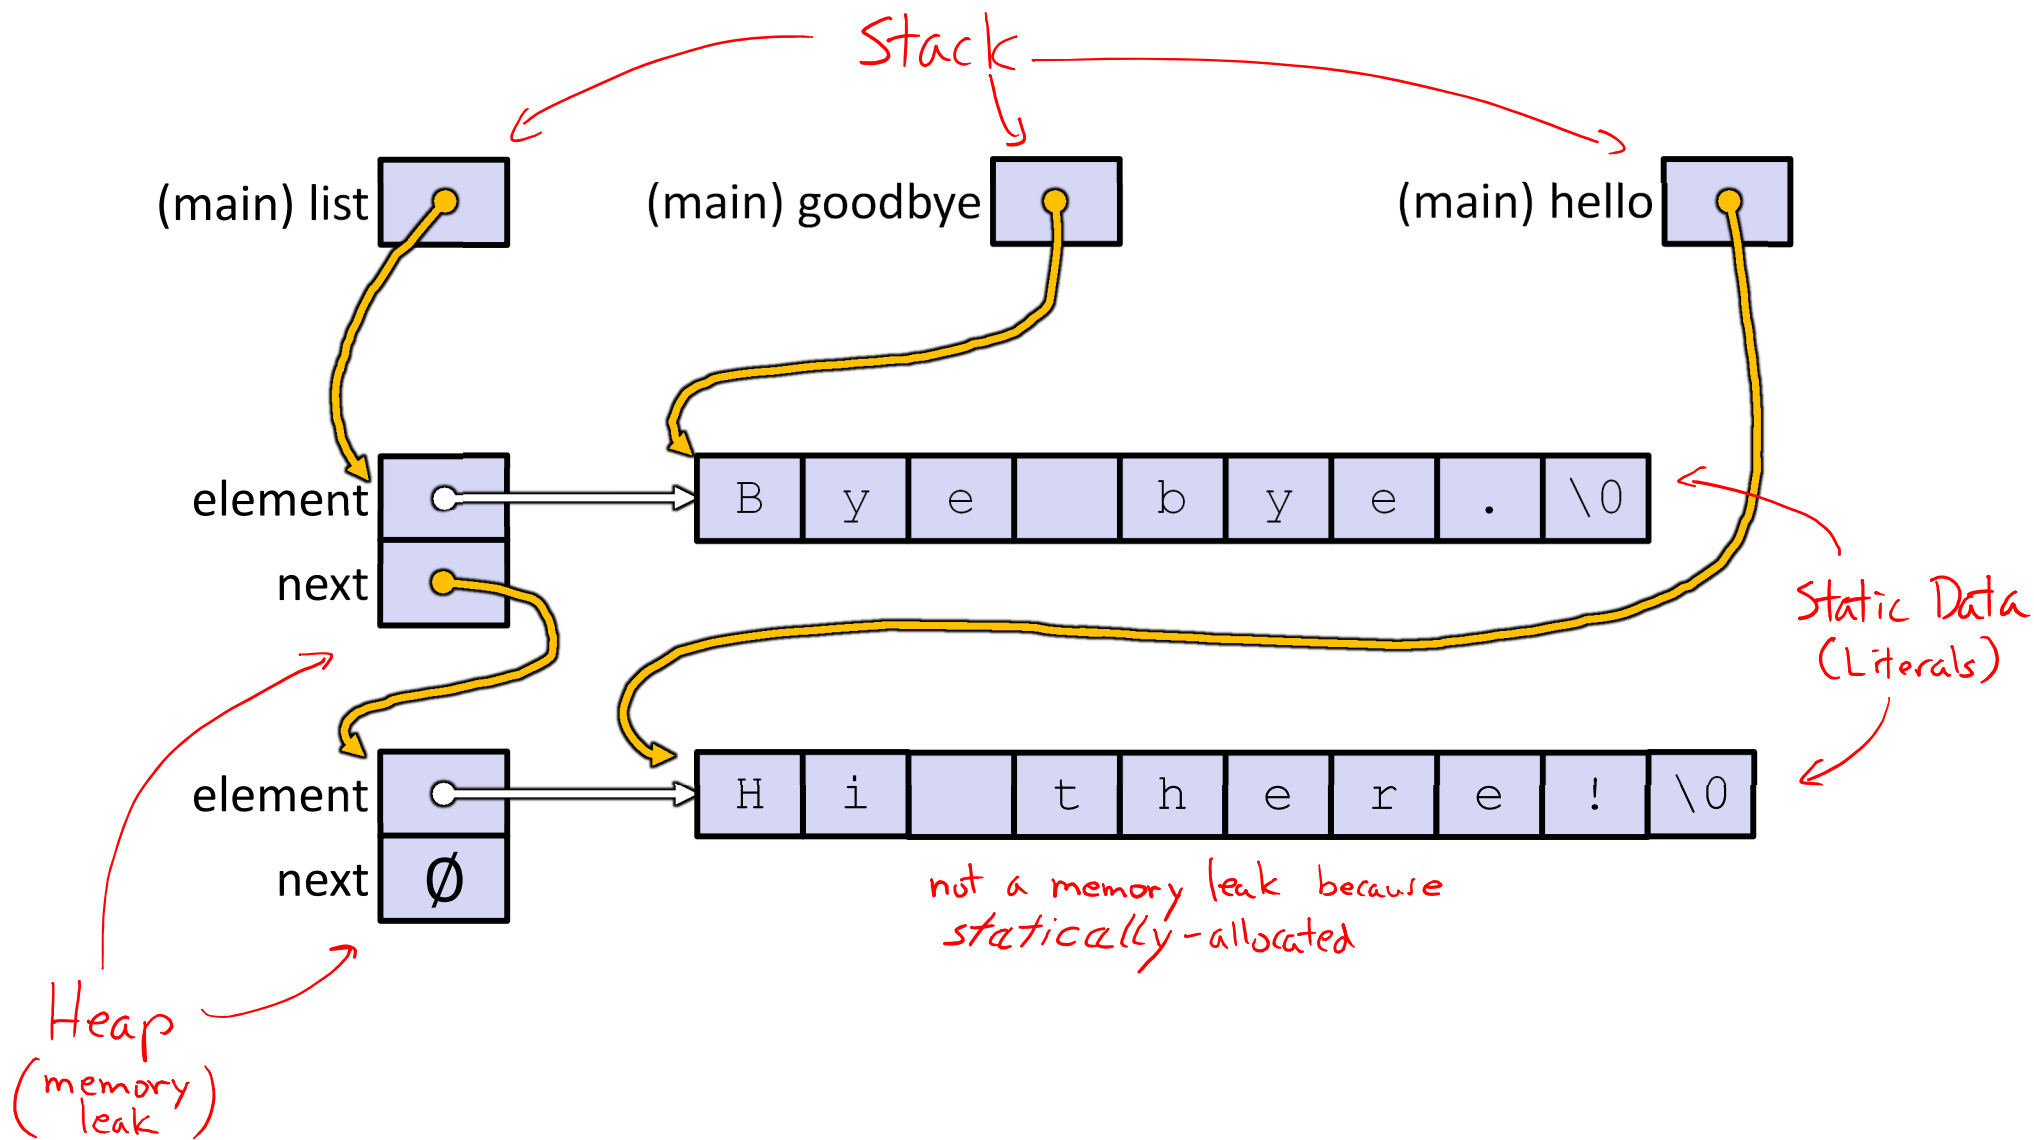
Stack

(main) list

(main) goodbye

(main) hello

element

next

| B | y | e |  | b | y | e | . | \0 |
|---|---|---|---|---|---|---|---|---|

Static Data
(Literals)

element

next

Ø

| H | i |  | t | h | e | r | e | ! | \0 |
|---|---|---|---|---|---|---|---|---|---|

not a memory leak because statically-allocated

Heap
(memory leak)